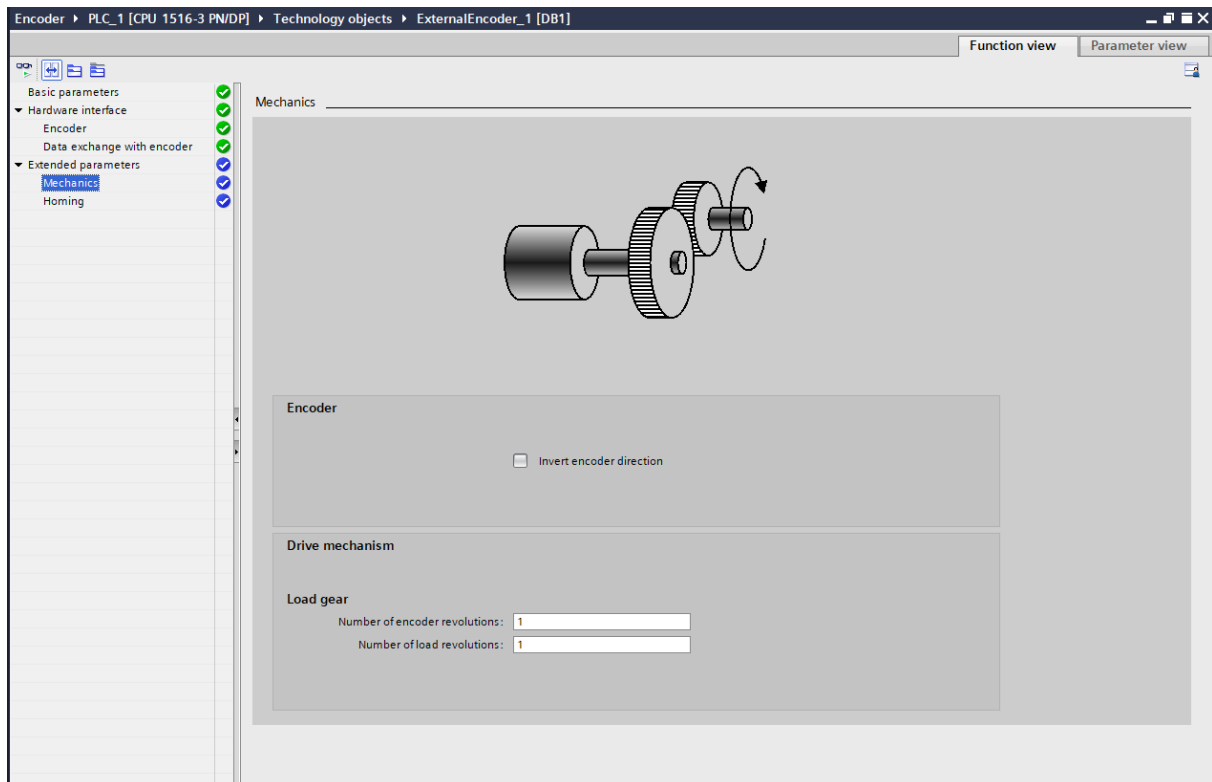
Encoder ▸ PLC_1 [CPU 1516-3 PN/DP] ▸ Technology objects ▸ ExternalEncoder_1 [DB1]

Function view
Parameter view

Basic parameters
Hardware interface
Encoder
Data exchange with encoder
Extended parameters
Mechanics
Homing

Mechanics

Encoder

Invert encoder direction

Drive mechanism

Load gear

Number of encoder revolutions: 1

Number of load revolutions: 1